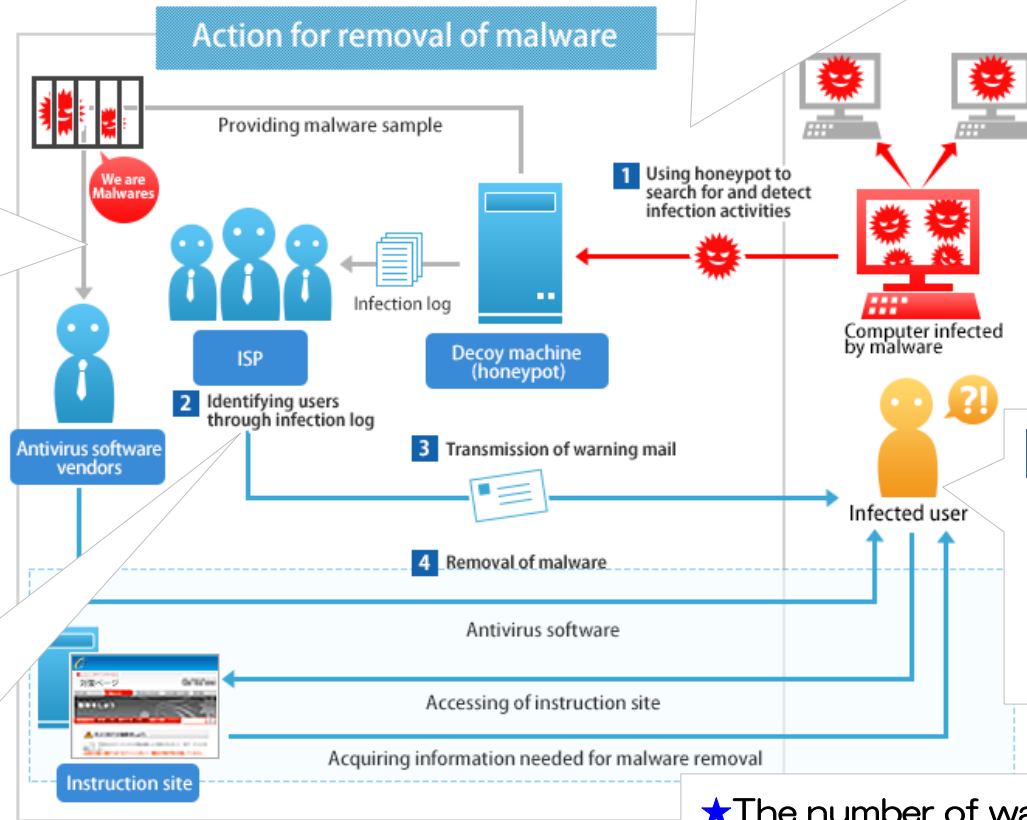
Action for removal of malware

We are Malwares

Providing malware sample

1 Using honeypot to search for and detect infection activities

Infection log

ISP

Decoy machine (honeypot)

Computer infected by malware

2 Identifying users through infection log

Antivirus software vendors

3 Transmission of warning mail

?!

Infected user

4 Removal of malware

Antivirus software

対策ページ

Accessing of instruction site

Acquiring information needed for malware removal

Instruction site

★The number of wa